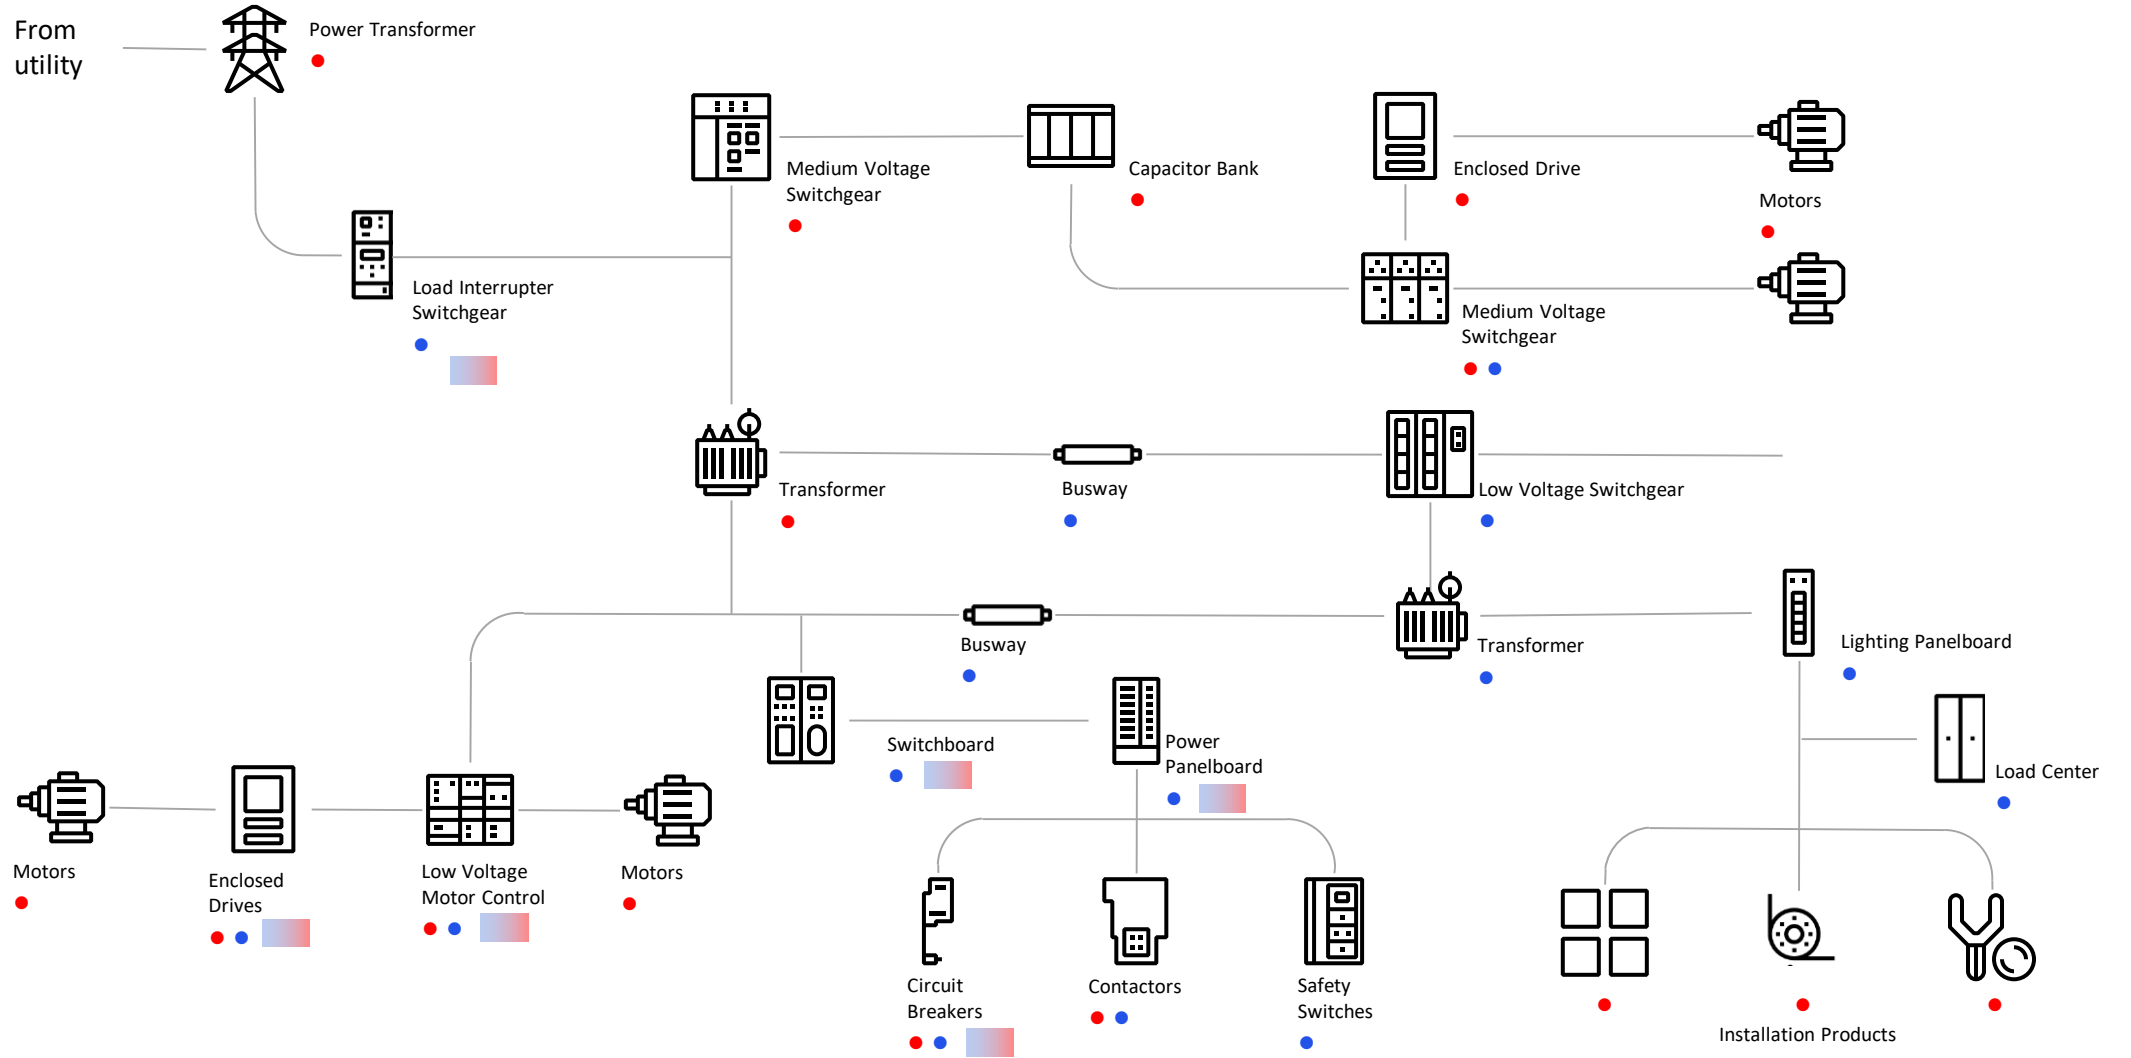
From utility

Power Transformer

Medium Voltage Switchgear

Capacitor Bank

Enclosed Drive

Motors

Load Interrupter Switchgear

Medium Voltage Switchgear

Transformer

Busway

Low Voltage Switchgear

Busway

Transformer

Lighting Panelboard

Switchboard

Power Panelboard

Load Center

Motors

Enclosed Drives

Low Voltage Motor Control

Motors

Circuit Breakers

Contactors

Safety Switches

Installation Products